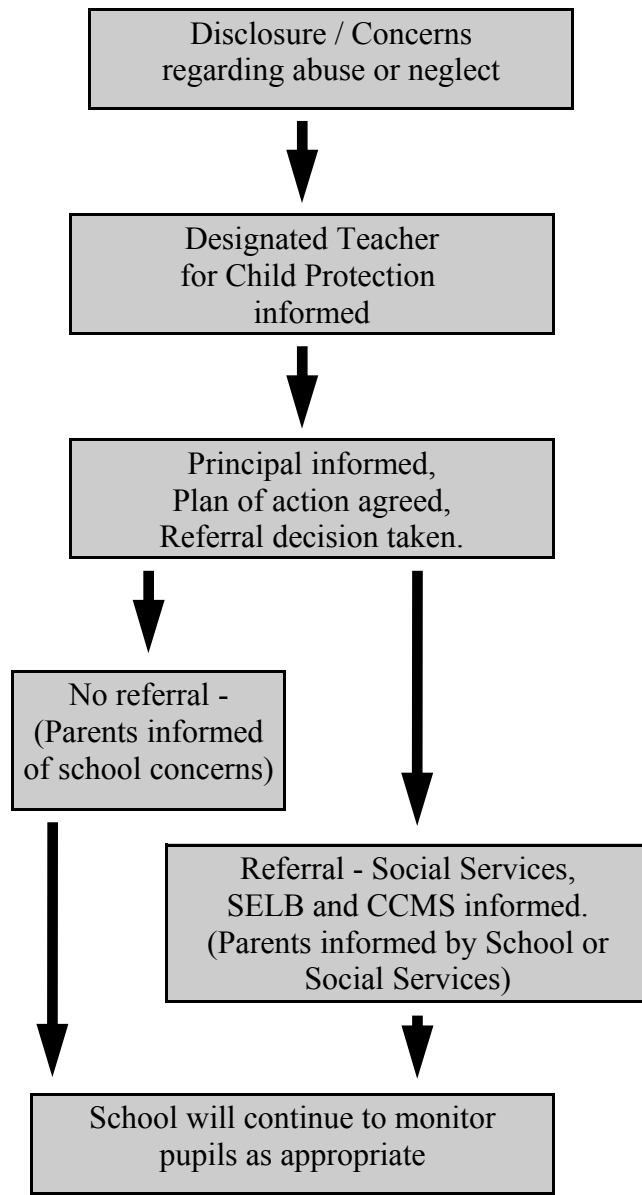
Disclosure / Concerns regarding abuse or neglect

Designated Teacher for Child Protection informed

Principal informed, Plan of action agreed, Referral decision taken.

No referral - (Parents informed of school concerns)

Referral - Social Services, SELB and CCMS informed. (Parents informed by School or Social Services)

School will continue to monitor pupils as appropriate